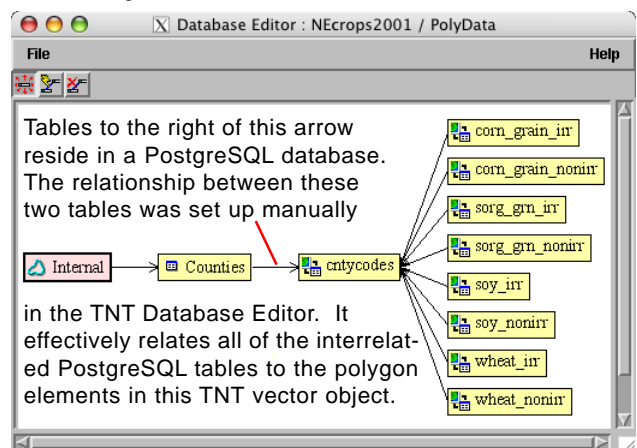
Database Editor : NEcrops2001 / PolyData

File

Help

Tables to the right of this arrow reside in a PostgreSQL database. The relationship between these two tables was set up manually

in the TNT Database Editor. It effectively relates all of the interrelated PostgreSQL tables to the polygon elements in this TNT vector object.

Internal

Counties

cntycodes

corn_grain_irr

corn_grain_nonirr

sorg_grn_irr

sorg_grn_nonirr

soy_irr

soy_nonirr

wheat_irr

wheat_nonirr